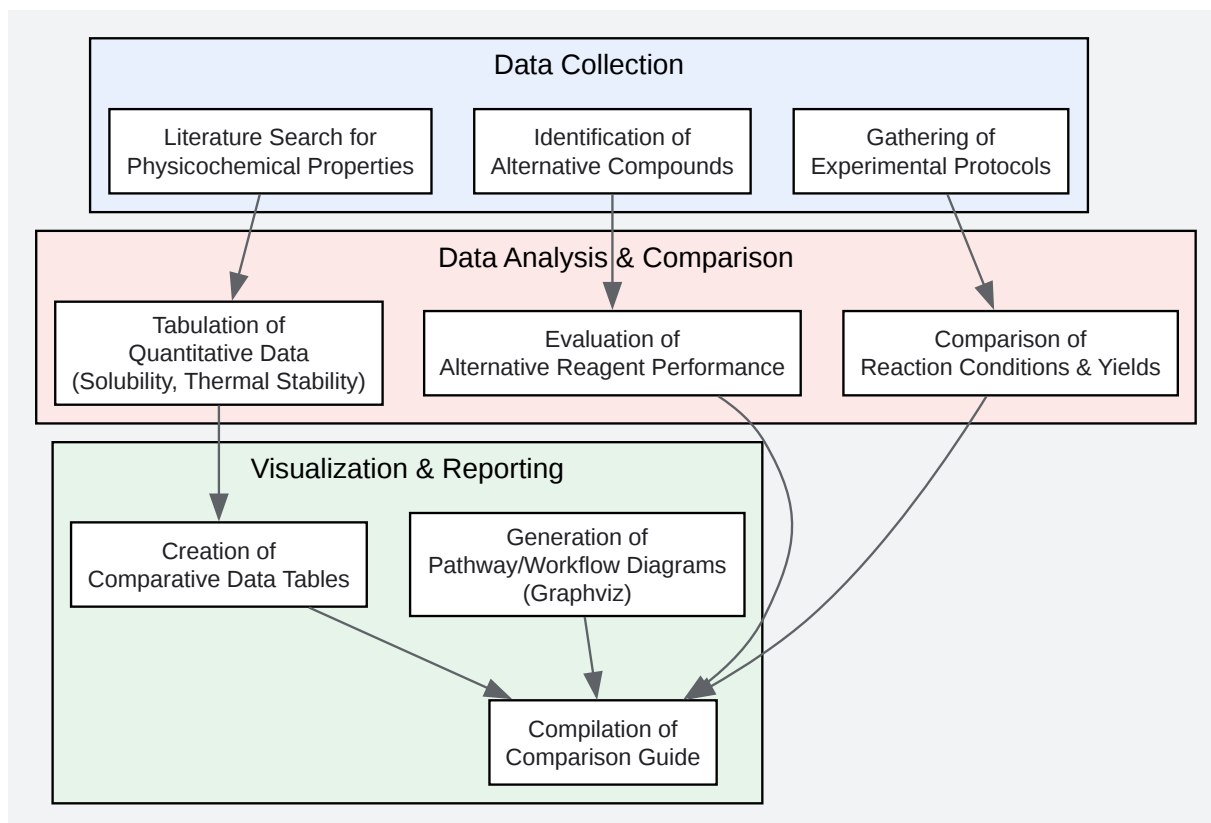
Data Collection

Literature Search for Physicochemical Properties

Identification of Alternative Compounds

Gathering of Experimental Protocols

Data Analysis & Comparison

Tabulation of Quantitative Data (Solubility, Thermal Stability)

Evaluation of Alternative Reagent Performance

Comparison of Reaction Conditions & Yields

Visualization & Reporting

Creation of Comparative Data Tables

Generation of Pathway/Workflow Diagrams (Graphviz)

Compilation of Comparison Guide